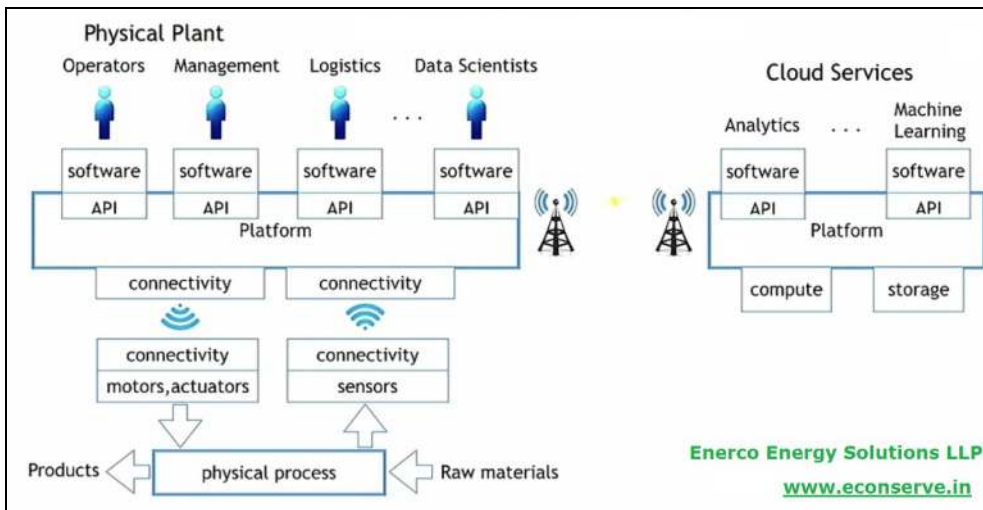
Physical Plant

Operators Management Logistics . . . Data Scientists

software
API

software
API

software
API

software
API

Platform

connectivity connectivity

connectivity
motors,actuators

connectivity
sensors

Products physical process Raw materials

Cloud Services

Analytics . . . Machine Learning

software
API

software
API

Platform

compute storage

Enerco Energy Solutions LLP
www.econserve.in